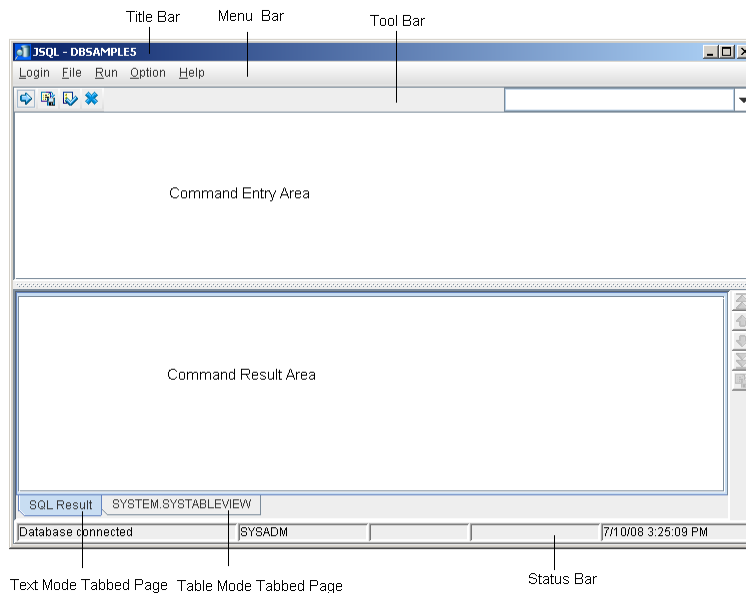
Title Bar
Menu Bar
Tool Bar

JSQL - DBSAMPLE5

Login File Run Option Help

Command Entry Area

Command Result Area

SQL Result
SYSTEM.SYSTABLEVIEW

Database connected
SYSADM
7/10/08 3:25:09 PM

Text Mode Tabbed Page
Table Mode Tabbed Page
Status Bar